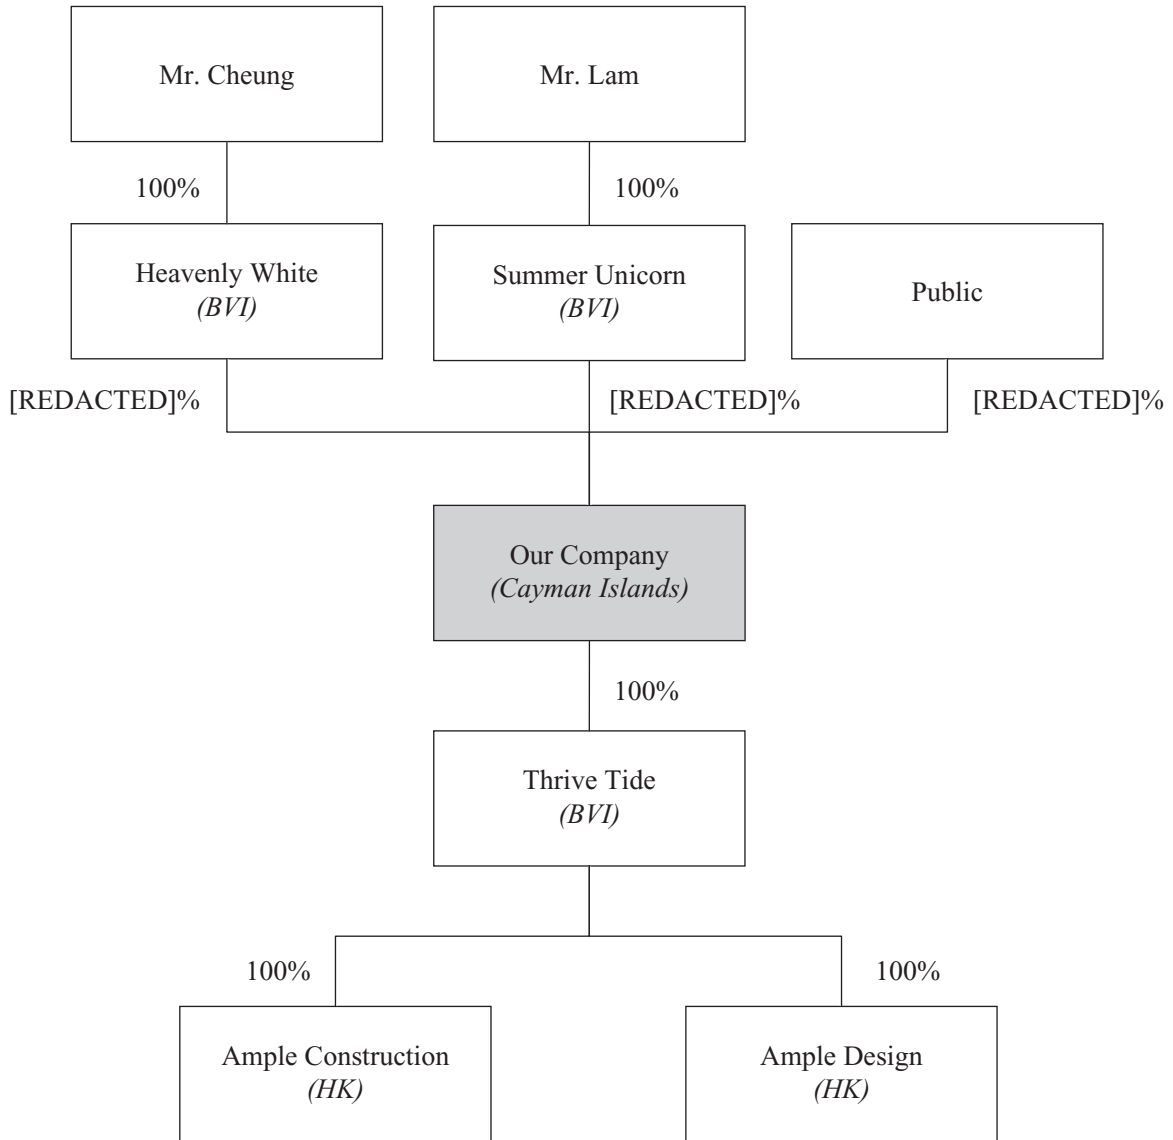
Mr. Cheung

Mr. Lam

100%

100%

Heavenly White
*(BVI)*

Summer Unicorn
*(BVI)*

Public

[REDACTED]%

[REDACTED]%

[REDACTED]%

Our Company
*(Cayman Islands)*

100%

Thrive Tide
*(BVI)*

100%

100%

Ample Construction
*(HK)*

Ample Design
*(HK)*